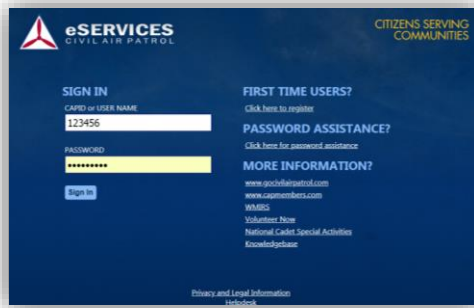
eSERVICES
CIVIL AIR PATROL

CITIZENS SERVING COMMUNITIES

SIGN IN
CAPID or USER NAME
123456
PASSWORD
••••••••••
Sign In

FIRST TIME USERS?
Click here to register

PASSWORD ASSISTANCE?
Click here for password assistance

MORE INFORMATION?
www.gocivilairpatrol.com
www.capmembers.com
WMIRS
Volunteer Now
National Cadet Special Activities
Knowledgebase

Privacy and Legal Information
Helpdesk